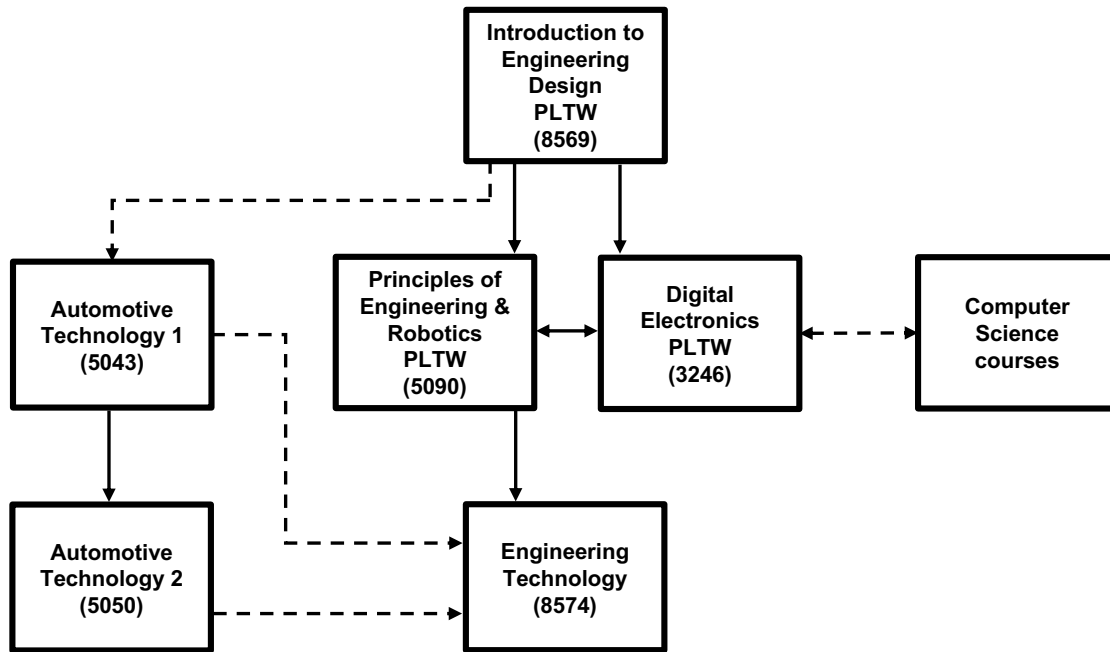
Introduction to Engineering Design PLTW (8569)

Automotive Technology 1 (5043)

Principles of Engineering & Robotics PLTW (5090)

Digital Electronics PLTW (3246)

Computer Science courses

Automotive Technology 2 (5050)

Engineering Technology (8574)